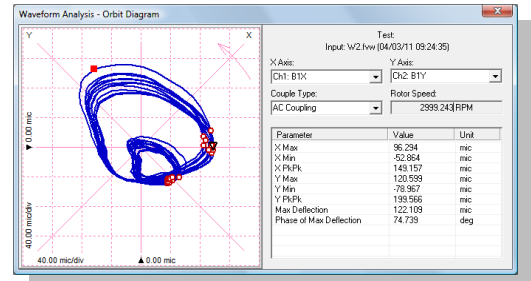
Waveform Analysis - Orbit Diagram

Y

X

▼0.00 mic

40.00 mic/div

40.00 mic/div

▲0.00 mic

Test:
Input: W2.fvw (04/03/11 09:24:35)

X Axis:
Ch1: B1X

Y Axis:
Ch2: B1Y

Couple Type:
AC Coupling

Rotor Speed:
2999.243 RPM

| Parameter | Value | Unit |
|---|---|---|
| X Max | 96.294 | mic |
| X Min | -52.864 | mic |
| X PkPk | 149.157 | mic |
| Y Max | 120.599 | mic |
| Y Min | -78.967 | mic |
| Y PkPk | 199.566 | mic |
| Max Deflection | 122.109 | mic |
| Phase of Max Deflection | 74.739 | deg |